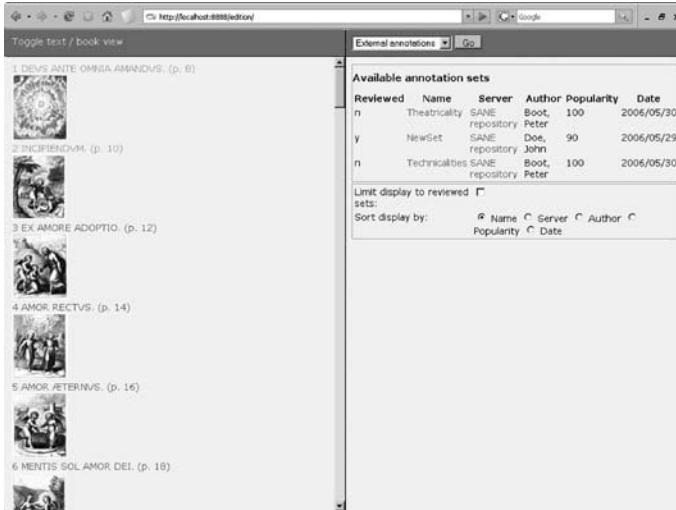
http://localhost:8888/edition/

Google

Toggle text / book view

1 DEVS ANTE OMNIA AMANDVS. (p. 8)

2 INCIPIENDVM. (p. 10)

3 EX AMORE ADOPTIO. (p. 12)

4 AMOR RECTVS. (p. 14)

5 AMOR ÆTERNVS. (p. 16)

6 MENTIS SOL AMOR DEI. (p. 18)

External annotations Go

Available annotation sets

| Reviewed | Name | Server | Author | Popularity | Date |
|---|---|---|---|---|---|
| n | Theatricality | SANE repository | Boot, Peter | 100 | 2006/05/30 |
| y | NewSet | SANE repository | Doe, John | 90 | 2006/05/29 |
| n | Technicalities | SANE repository | Boot, Peter | 100 | 2006/05/30 |

Limit display to reviewed sets:

Sort display by: Name Server Author Popularity Date